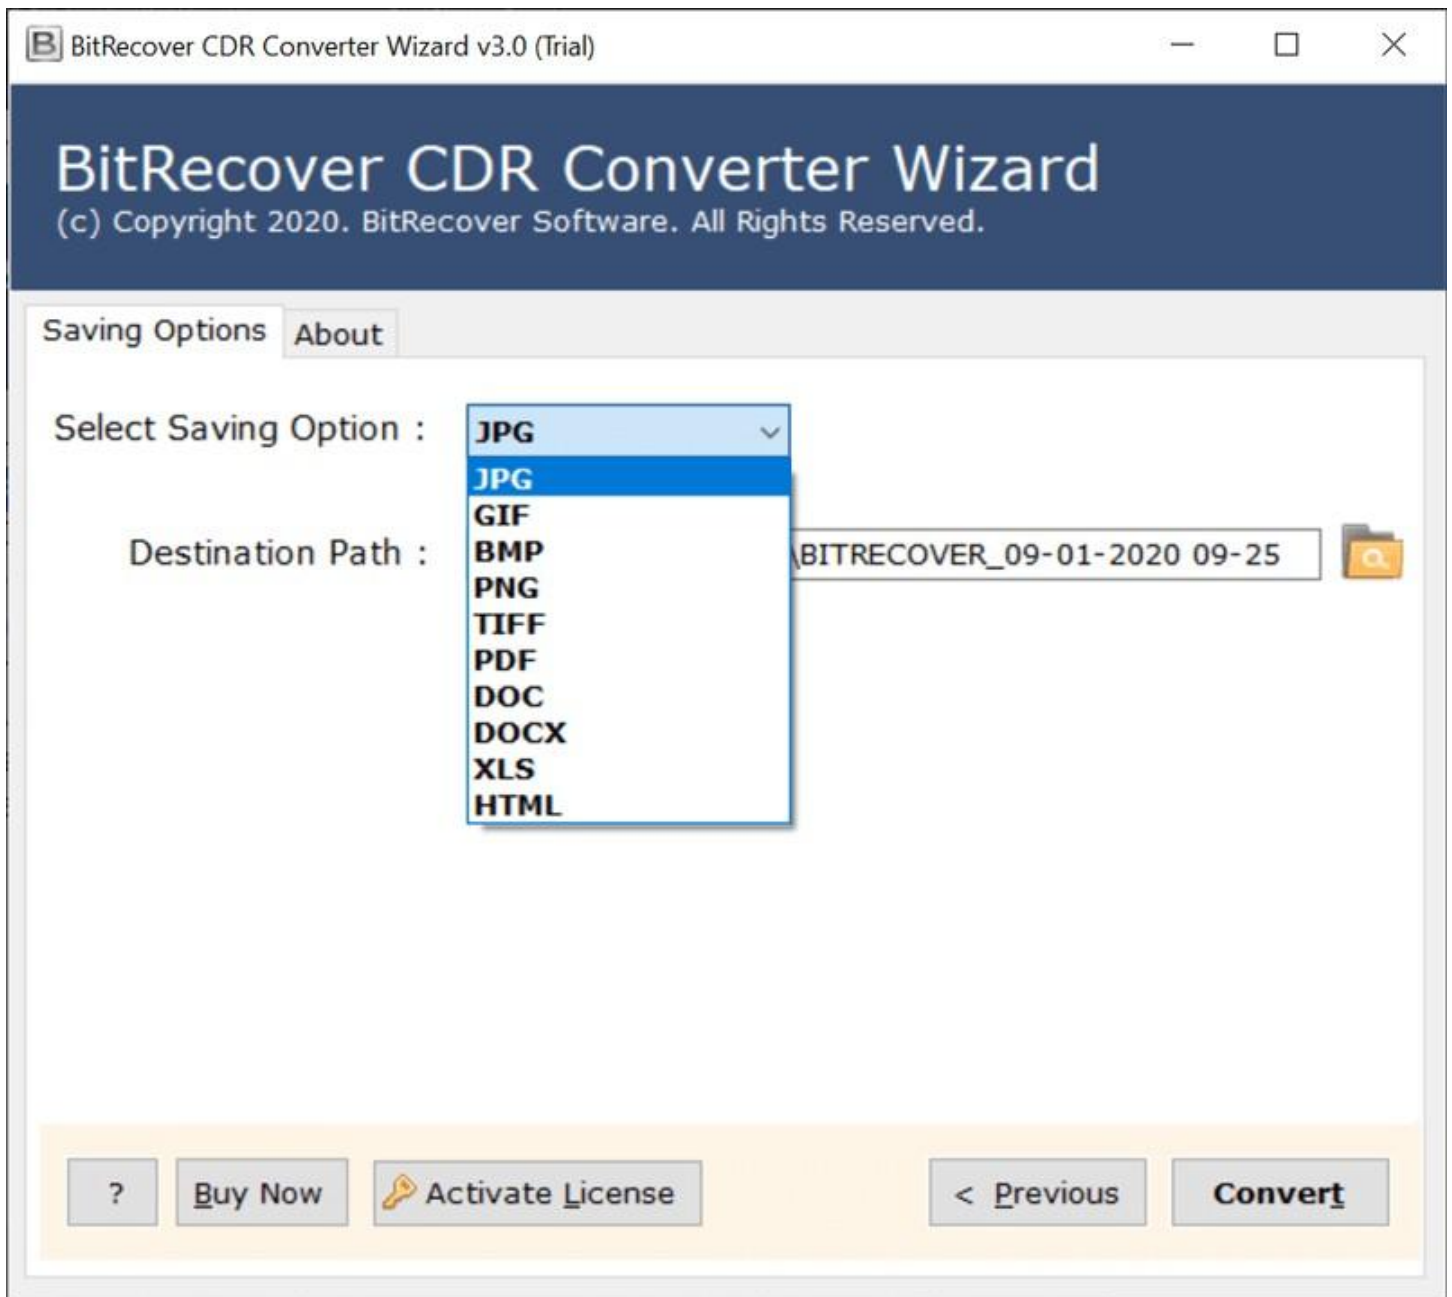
BitRecover CDR Converter Wizard v3.0 (Trial)

BitRecover CDR Converter Wizard
(c) Copyright 2020. BitRecover Software. All Rights Reserved.

Saving Options
About

Select Saving Option :
JPG
JPG
GIF
BMP
PNG
TIFF
PDF
DOC
DOCX
XLS
HTML

Destination Path :
\BITRECOVER_09-01-2020 09-25

?
Buy Now
Activate License
< Previous
Convert